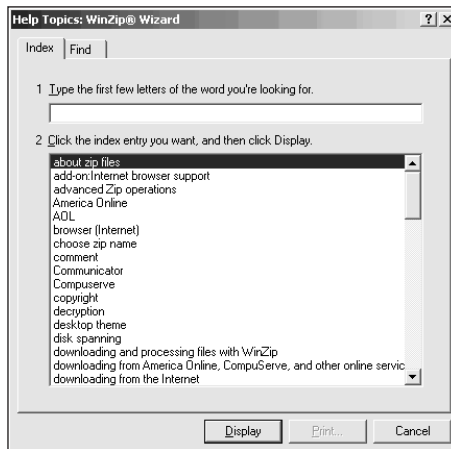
Help Topics: WinZip® Wizard

?| X

Index | Find

1 Type the first few letters of the word you're looking for.

2 Click the index entry you want, and then click Display.

about zip files
add-on:Internet browser support
advanced Zip operations
America Online
AOL
browser (Internet)
choose zip name
comment
Communicator
Compuserve
copyright
decryption
desktop theme
disk spanning
downloading and processing files with WinZip
downloading from America Online, CompuServe, and other online servic
downloading from the Internet

Display | Print... | Cancel